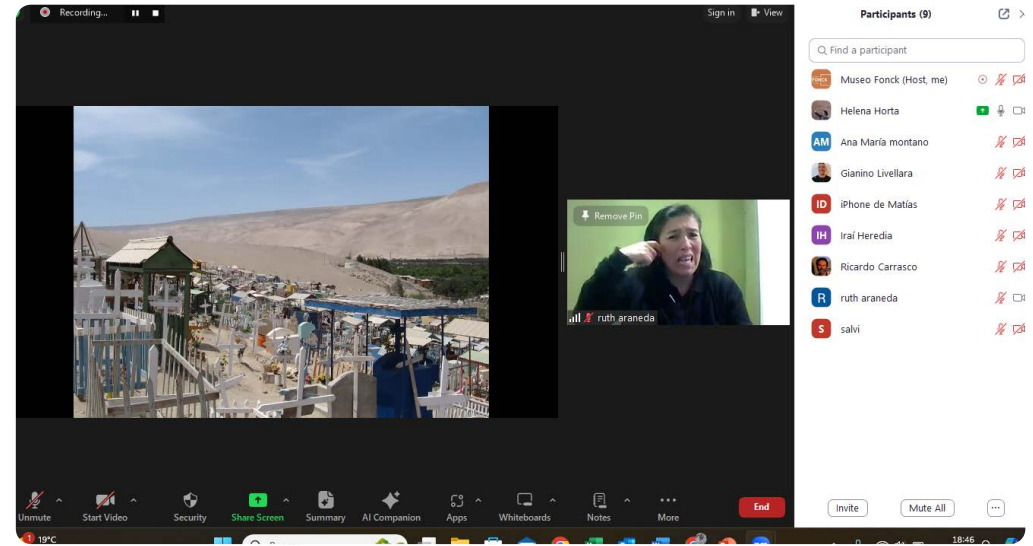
Recording...

Sign in

View

Remove Pin

ruth araneda

Participants (9)

Find a participant

Museo Fonck (Host, me)

Helena Horta

AM Ana María montano

Gianino Livellara

ID iPhone de Matías

IH Iraí Heredia

Ricardo Carrasco

R ruth araneda

S salvi

Unmute

Start Video

Security

Share Screen

Summary

AI Companion

Apps

Whiteboards

Notes

More

End

Invite

Mute All

19°C

18:46